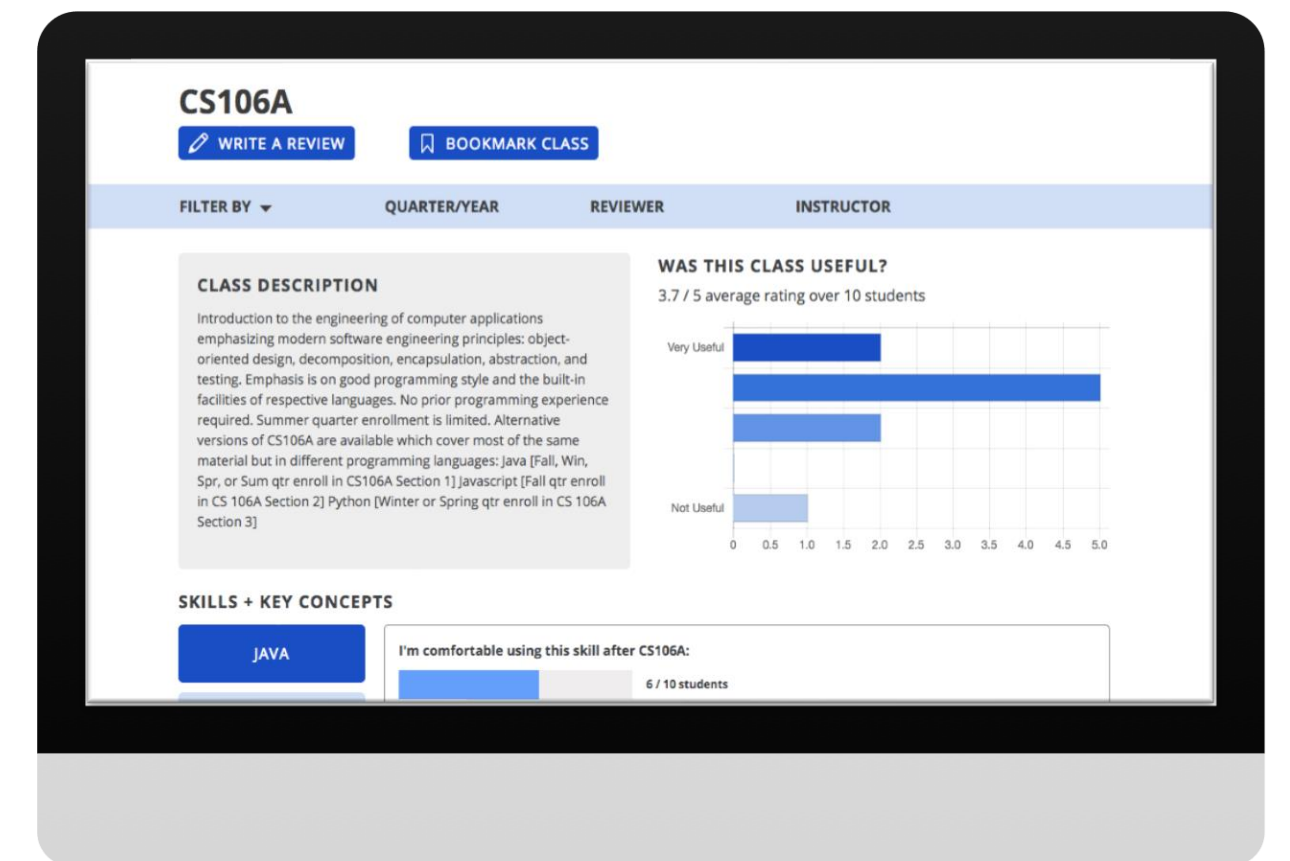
CS106A

WRITE A REVIEW

BOOKMARK CLASS

FILTER BY

QUARTER/YEAR

REVIEWER

INSTRUCTOR

CLASS DESCRIPTION

Introduction to the engineering of computer applications emphasizing modern software engineering principles: object-oriented design, decomposition, encapsulation, abstraction, and testing. Emphasis is on good programming style and the built-in facilities of respective languages. No prior programming experience required. Summer quarter enrollment is limited. Alternative versions of CS106A are available which cover most of the same material but in different programming languages: Java [Fall, Win, Spr, or Sum qtr enroll in CS106A Section 1] Javascript [Fall qtr enroll in CS 106A Section 2] Python [Winter or Spring qtr enroll in CS 106A Section 3]

WAS THIS CLASS USEFUL?

3.7 / 5 average rating over 10 students

Very Useful

Not Useful

0 0.5 1.0 1.5 2.0 2.5 3.0 3.5 4.0 4.5 5.0

SKILLS + KEY CONCEPTS

JAVA

I'm comfortable using this skill after CS106A:

6 / 10 students